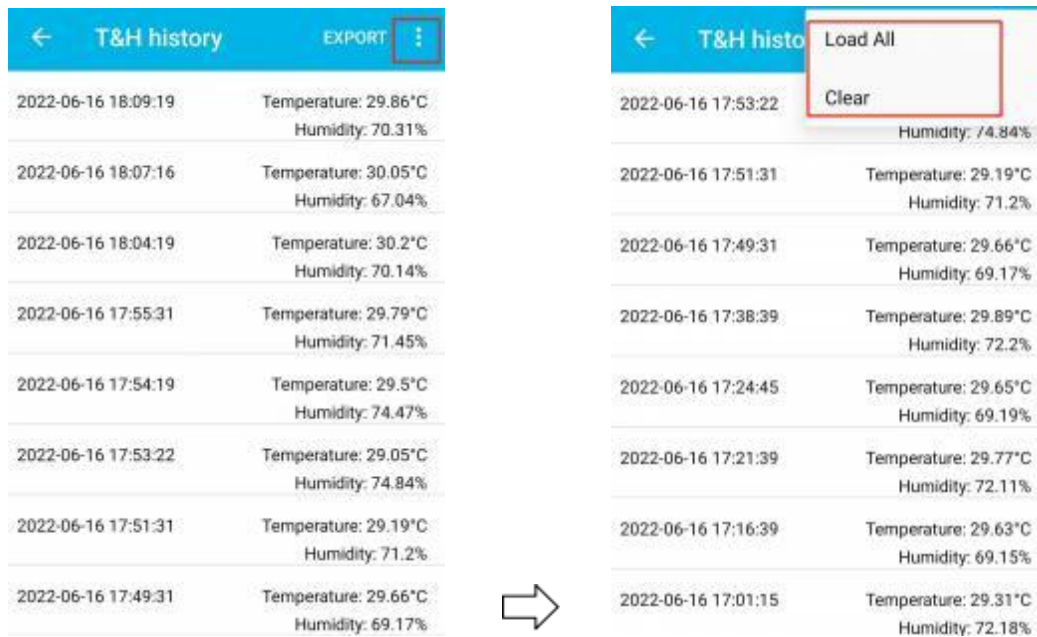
← T&H history EXPORT ⋮

2022-06-16 18:09:19 Temperature: 29.86°C
Humidity: 70.31%

2022-06-16 18:07:16 Temperature: 30.05°C
Humidity: 67.04%

2022-06-16 18:04:19 Temperature: 30.2°C
Humidity: 70.14%

2022-06-16 17:55:31 Temperature: 29.79°C
Humidity: 71.45%

2022-06-16 17:54:19 Temperature: 29.5°C
Humidity: 74.47%

2022-06-16 17:53:22 Temperature: 29.05°C
Humidity: 74.84%

2022-06-16 17:51:31 Temperature: 29.19°C
Humidity: 71.2%

2022-06-16 17:49:31 Temperature: 29.66°C
Humidity: 69.17%

← T&H histo

Load All

Clear

2022-06-16 17:53:22
Humidity: 74.84%

2022-06-16 17:51:31 Temperature: 29.19°C
Humidity: 71.2%

2022-06-16 17:49:31 Temperature: 29.66°C
Humidity: 69.17%

2022-06-16 17:38:39 Temperature: 29.89°C
Humidity: 72.2%

2022-06-16 17:24:45 Temperature: 29.65°C
Humidity: 69.19%

2022-06-16 17:21:39 Temperature: 29.77°C
Humidity: 72.11%

2022-06-16 17:16:39 Temperature: 29.63°C
Humidity: 69.15%

2022-06-16 17:01:15 Temperature: 29.31°C
Humidity: 72.18%